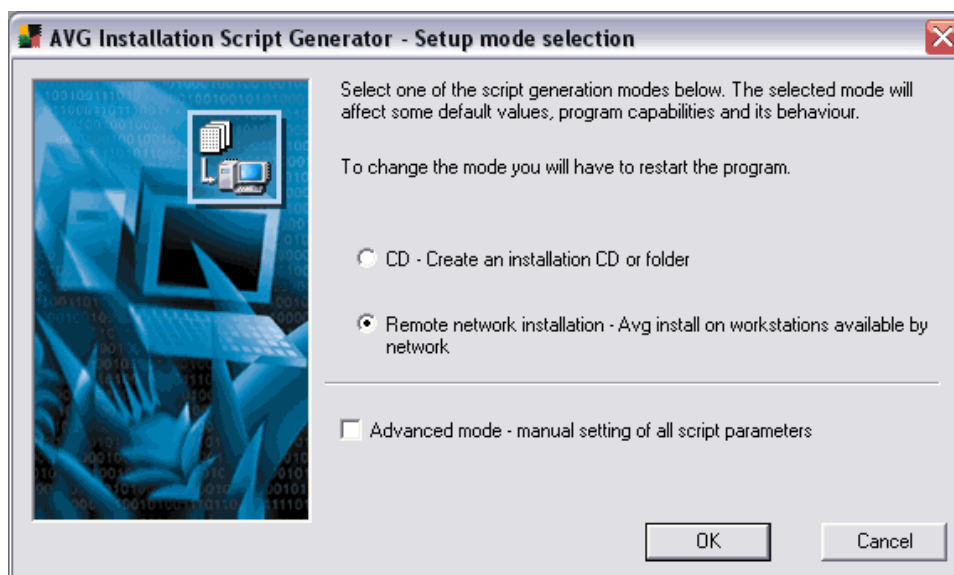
AVG Installation Script Generator - Setup mode selection

Select one of the script generation modes below. The selected mode will affect some default values, program capabilities and its behaviour.

To change the mode you will have to restart the program.

CD - Create an installation CD or folder

Remote network installation - Avg install on workstations available by network

Advanced mode - manual setting of all script parameters

OK

Cancel